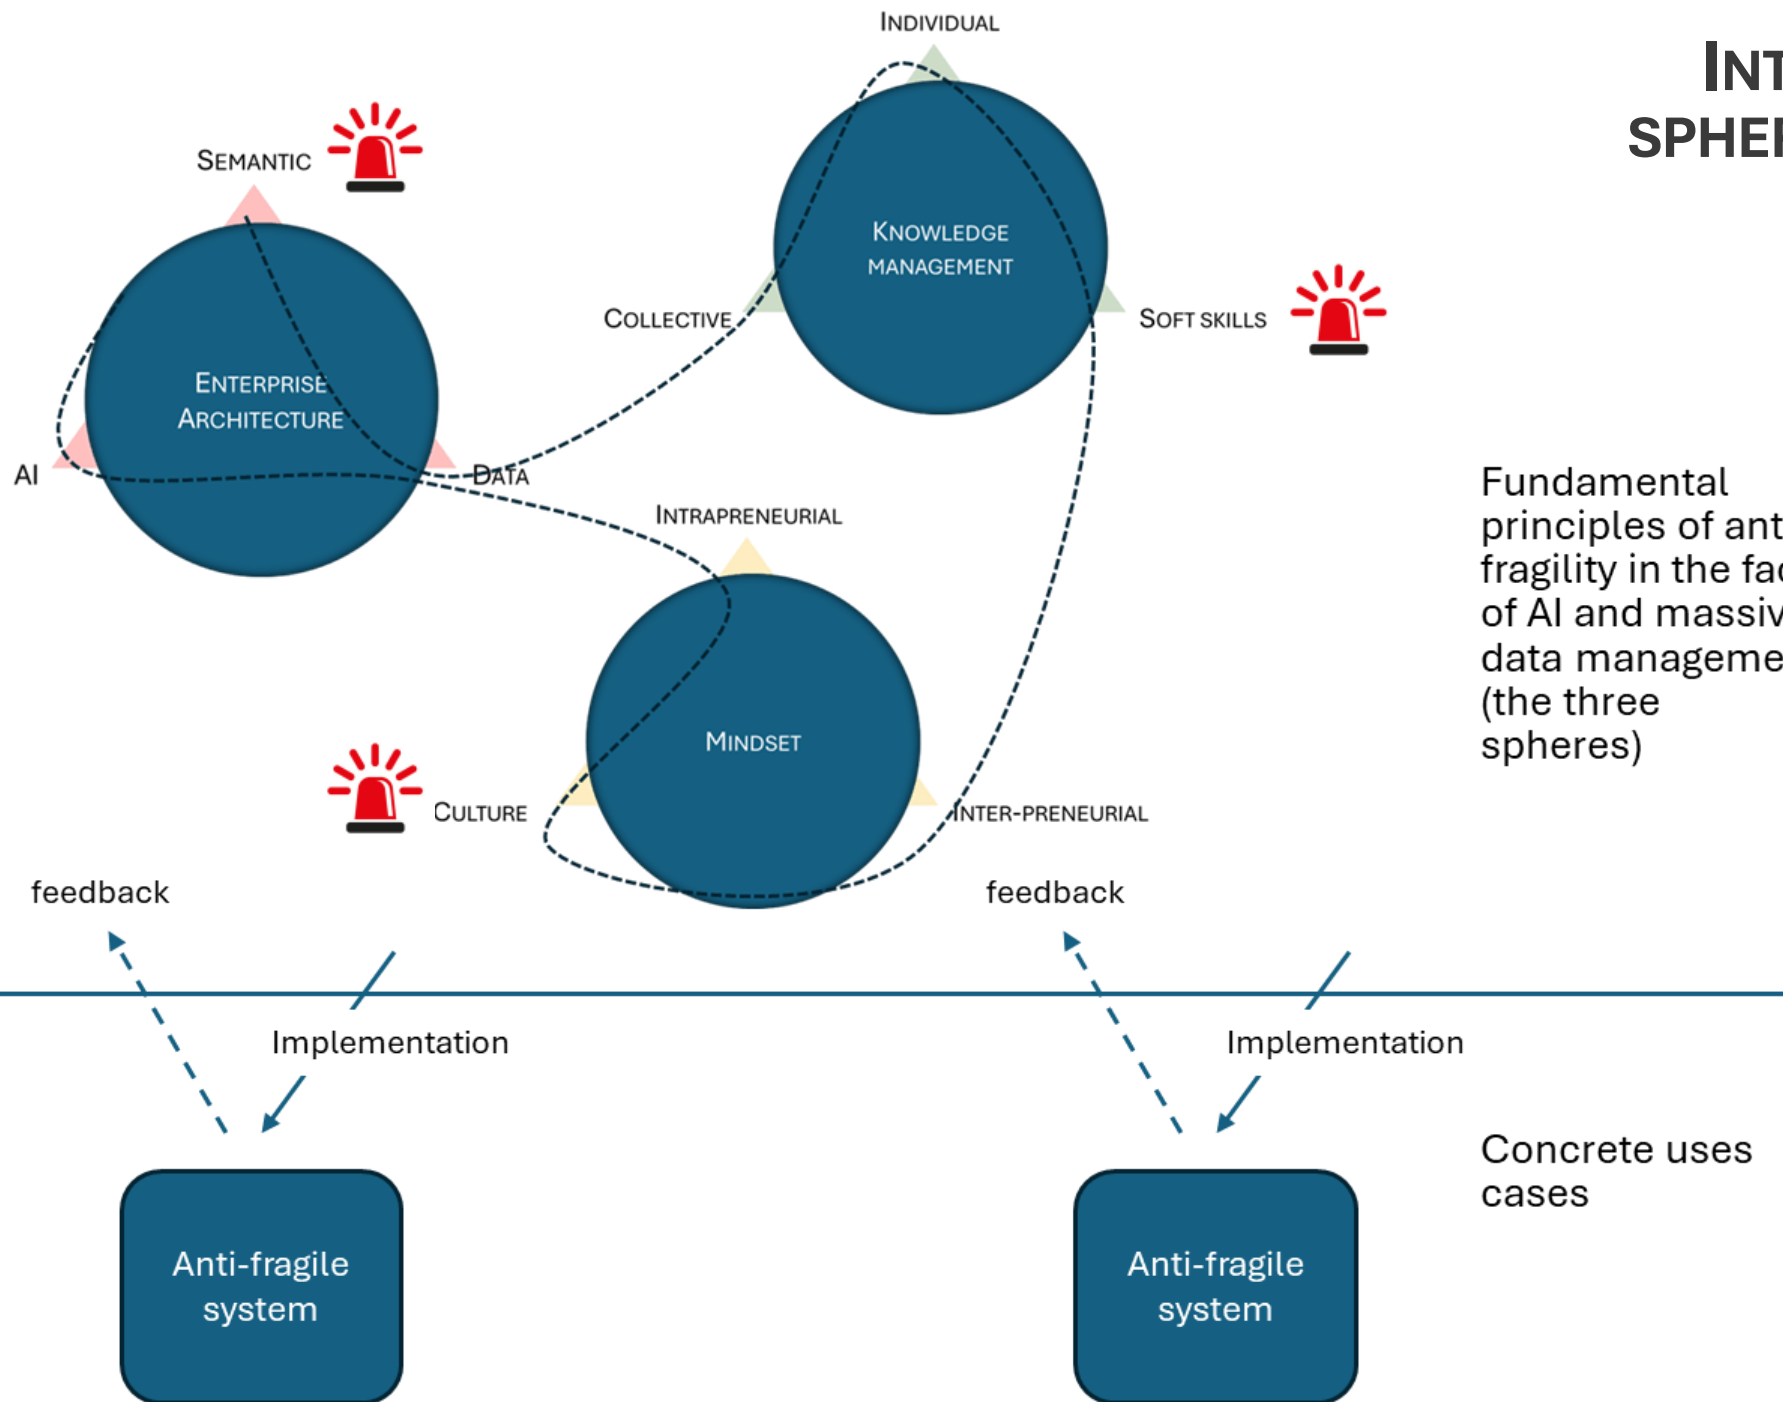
INT
SPHE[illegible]

INDIVIDUAL

SEMANTIC

KNOWLEDGE MANAGEMENT

COLLECTIVE

SOFT SKILLS

ENTERPRISE ARCHITECTURE

AI

DATA

INTRAPRENEURIAL

Fundamental principles of ant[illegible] fragility in the fa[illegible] of AI and massiv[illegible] data manageme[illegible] (the three spheres)

MINDSET

CULTURE

INTER-PRENEURIAL

feedback

feedback

Implementation

Implementation

Concrete uses cases

Anti-fragile system

Anti-fragile system